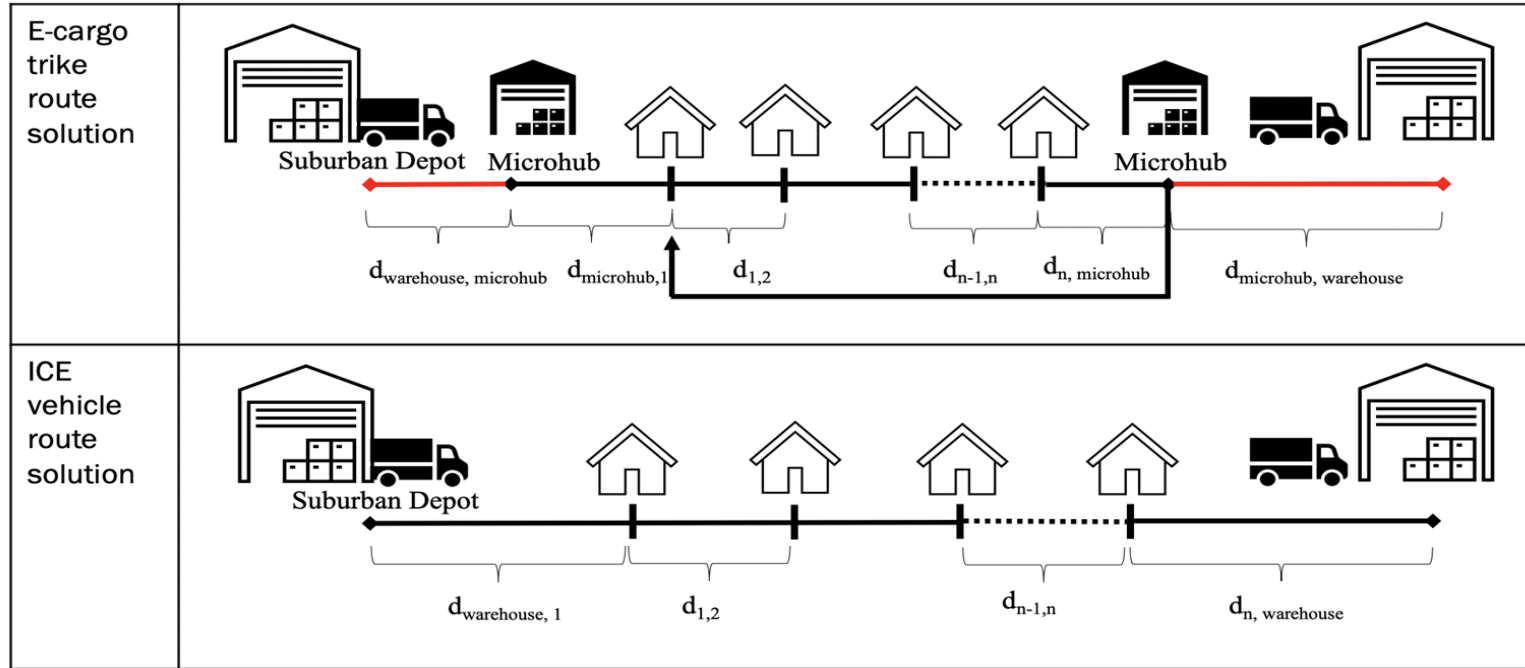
| | |
|---|---|
| E-cargo trike route solution | Suburban Depot Microhub Microhub $d_{warehouse,\ microhub}$ $d_{microhub,1}$ $d_{1,2}$ $d_{n-1,n}$ $d_{n,\ microhub}$ $d_{microhub,\ warehouse}$ |
| ICE vehicle route solution | Suburban Depot $d_{warehouse,\ 1}$ $d_{1,2}$ $d_{n-1,n}$ $d_{n,\ warehouse}$ |